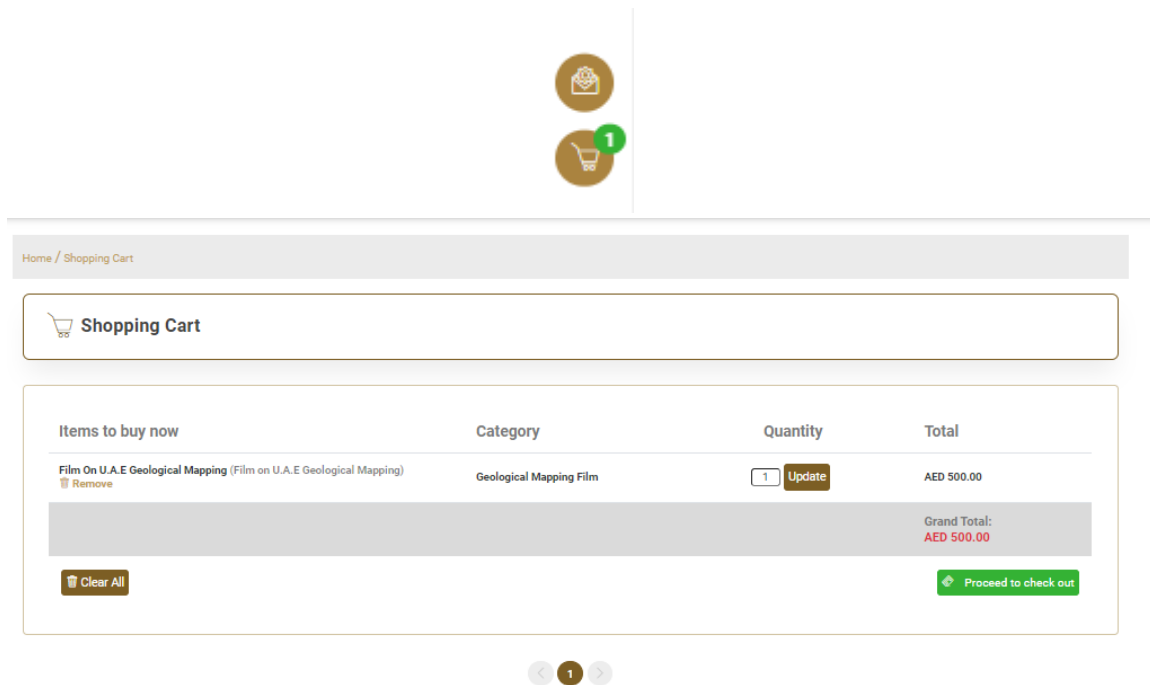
1

Home / Shopping Cart

Shopping Cart

| Items to buy now | Category | Quantity | Total |
|---|---|---|---|
| Film On U.A.E Geological Mapping (Film on U.A.E Geological Mapping) Remove | Geological Mapping Film | 1 Update | AED 500.00 |
| | | | Grand Total: AED 500.00 |

Clear All

Proceed to check out

1